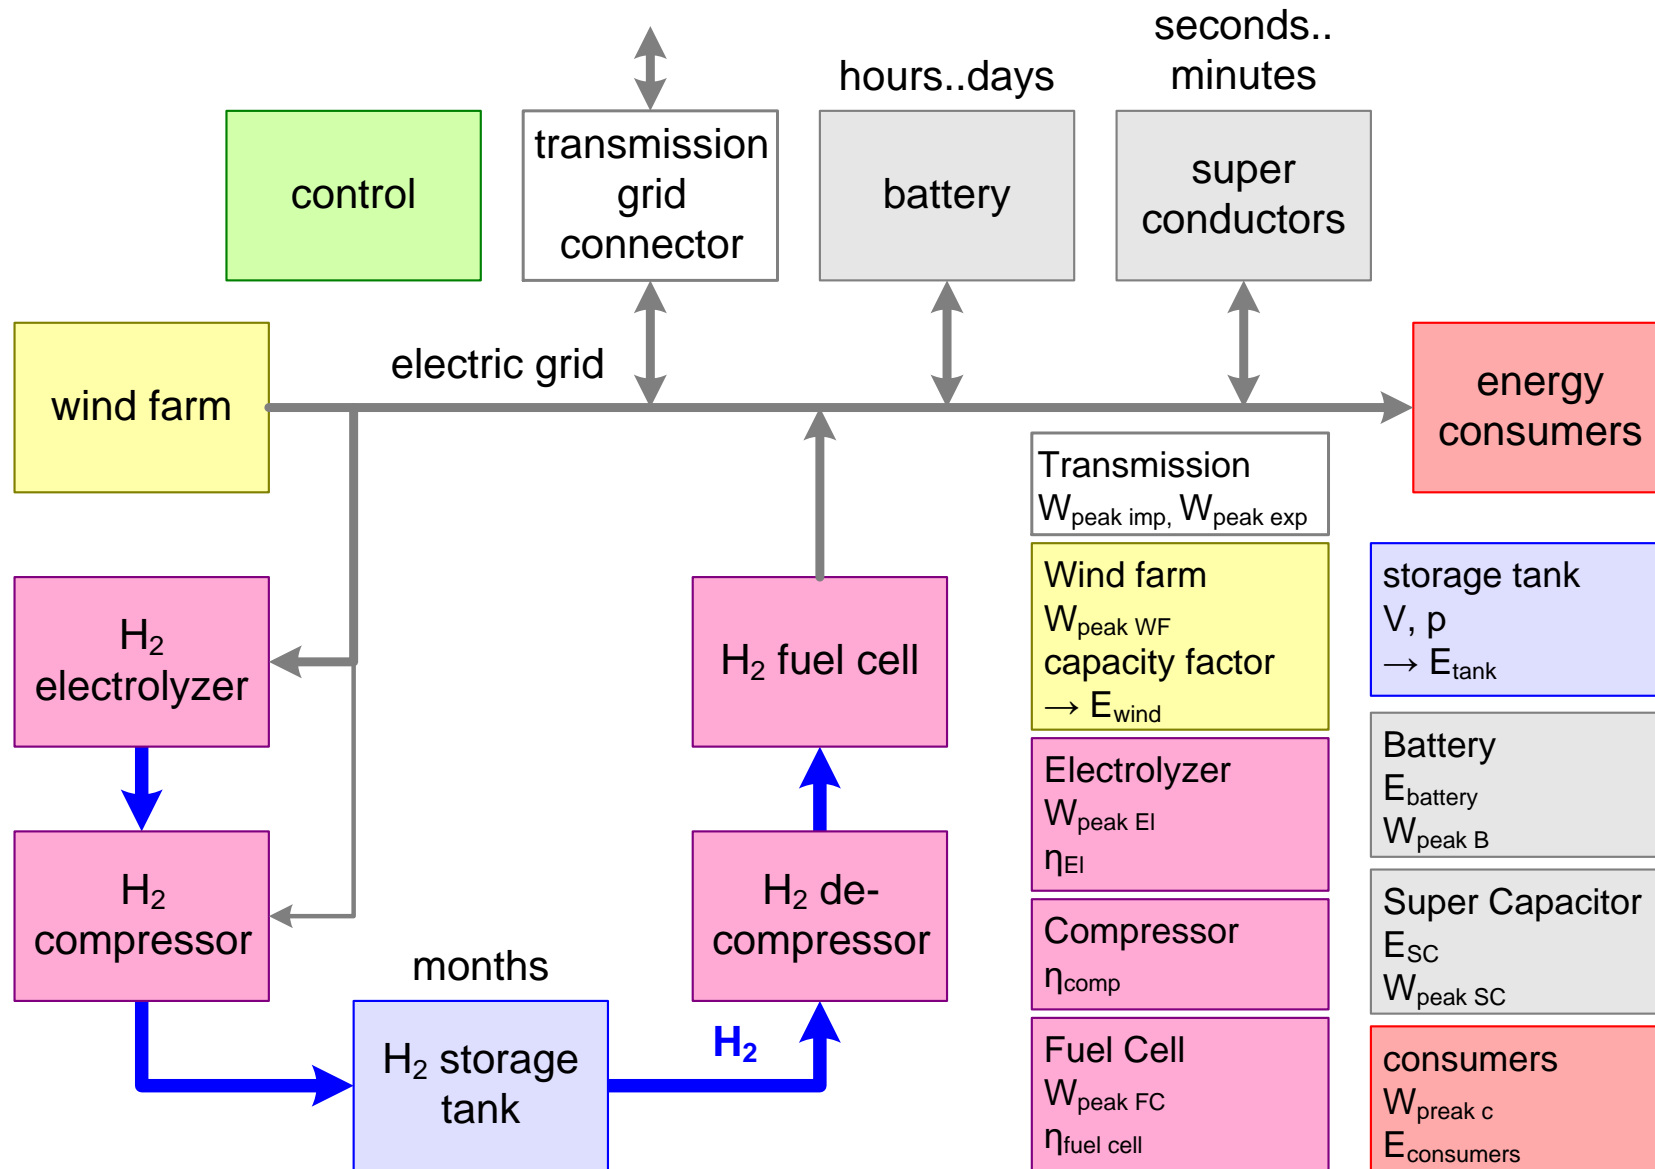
seconds.. minutes

hours..days

control

transmission grid connector

battery

super conductors

wind farm

electric grid

energy consumers

Transmission
$W_{peak\ imp,}$ $W_{peak\ exp}$

Wind farm
$W_{peak\ WF}$
capacity factor
$\rightarrow E_{wind}$

storage tank
V, p
$\rightarrow E_{tank}$

$H_2$ electrolyzer

$H_2$ fuel cell

Electrolyzer
$W_{peak\ El}$
$\eta_{El}$

Battery
$E_{battery}$
$W_{peak\ B}$

$H_2$ compressor

$H_2$ de-compressor

Compressor
$\eta_{comp}$

Super Capacitor
$E_{SC}$
$W_{peak\ SC}$

months

$H_2$ storage tank

$H_2$

Fuel Cell
$W_{peak\ FC}$
$\eta_{fuel\ cell}$

consumers
$W_{preak\ c}$
$E_{consumers}$